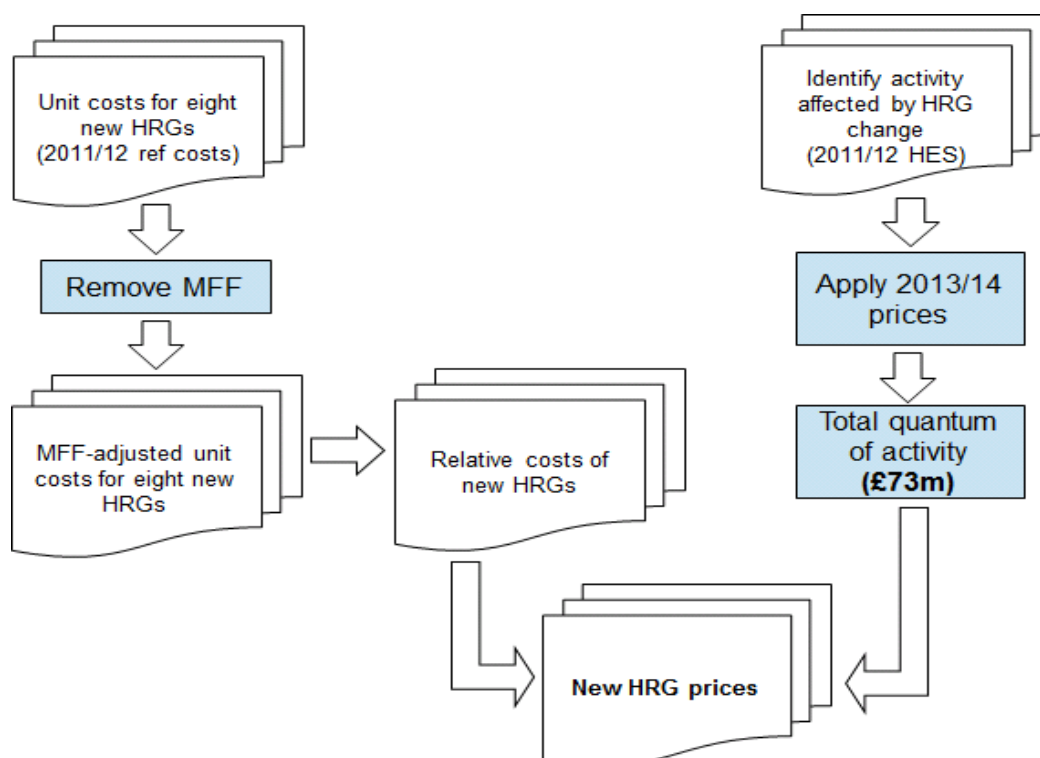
Unit costs for eight new HRGs (2011/12 ref costs)

Remove MFF

MFF-adjusted unit costs for eight new HRGs

Relative costs of new HRGs

Identify activity affected by HRG change (2011/12 HES)

Apply 2013/14 prices

Total quantum of activity **(£73m)**

**New HRG prices**